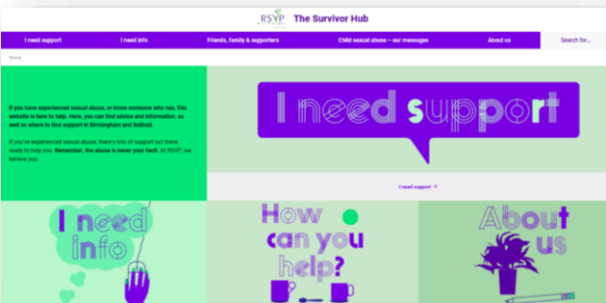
RSVP The Survivor Hub

I need support
I need info
Friends, family & supporters
Child sexual abuse – our messages
About us
Search for...

Home

If you have experienced sexual abuse, or know someone who has, this website is here to help. Here, you can find advice and information, as well as where to find support in Birmingham and Solihull.

If you've experienced sexual abuse, there's lots of support out there, ready to help you. Remember, the abuse is never your fault. At RSVP, we believe you.

I need support

I need support →

I need info

How can you help?

About us